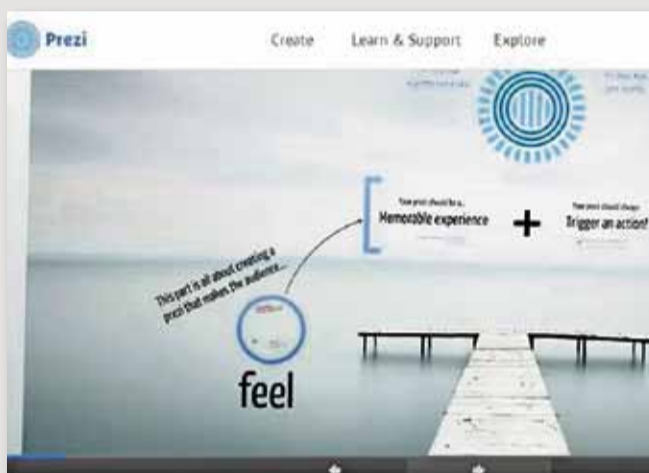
Prezi

Create

Learn & Support

Explore

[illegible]

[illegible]

This part is all about creating a prezi that makes the audience...

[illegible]

feel

Your prezi should be a...

Memorable experience

+

Your prezi should always

Trigger an action!

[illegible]